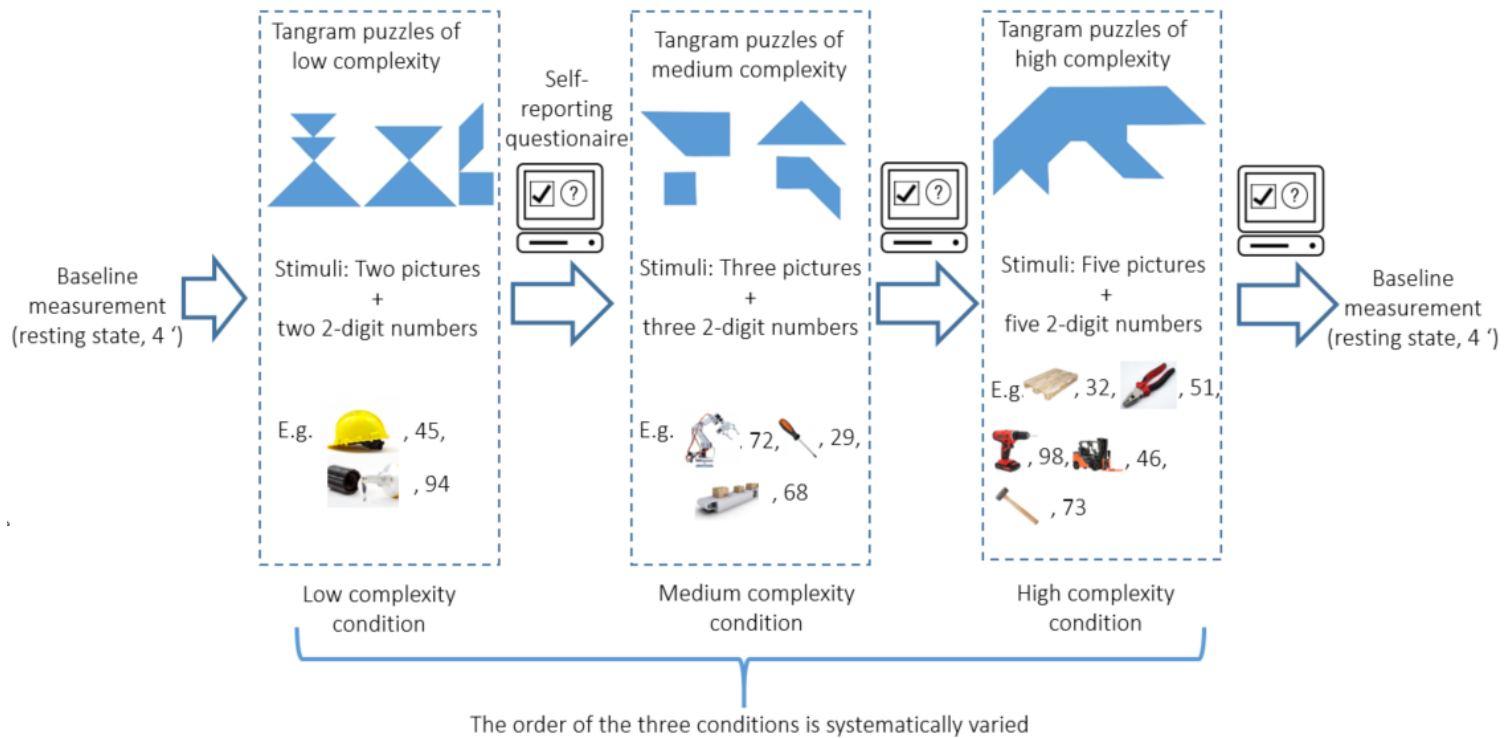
Baseline measurement (resting state, 4 ‘)

Tangram puzzles of low complexity

Stimuli: Two pictures + two 2-digit numbers

E.g. , 45, , 94

Low complexity condition

Self-reporting questionaire

Tangram puzzles of medium complexity

Stimuli: Three pictures + three 2-digit numbers

E.g. 72, , 29, , 68

Medium complexity condition

Tangram puzzles of high complexity

Stimuli: Five pictures + five 2-digit numbers

E.g. , 32, , 51, , 98, , 46, , 73

High complexity condition

Baseline measurement (resting state, 4 ‘)

The order of the three conditions is systematically varied